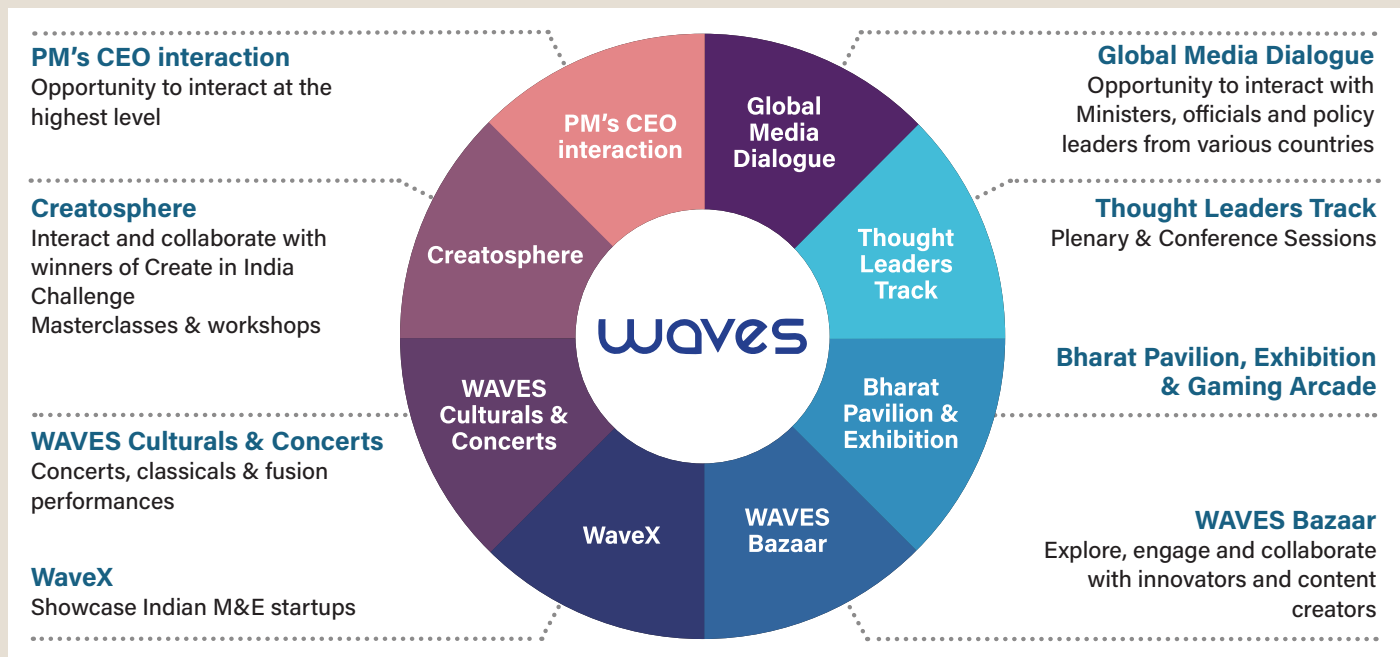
PM's CEO interaction
Opportunity to interact at the highest level

Creatosphere
Interact and collaborate with winners of Create in India Challenge
Masterclasses & workshops

WAVES Culturals & Concerts
Concerts, classicals & fusion performances

WaveX
Showcase Indian M&E startups

PM's CEO interaction

Global Media Dialogue

Creatosphere

Thought Leaders Track

waves

WAVES Culturals & Concerts

Bharat Pavilion & Exhibition

WaveX

WAVES Bazaar

Global Media Dialogue
Opportunity to interact with Ministers, officials and policy leaders from various countries

Thought Leaders Track
Plenary & Conference Sessions

Bharat Pavilion, Exhibition & Gaming Arcade

WAVES Bazaar
Explore, engage and collaborate with innovators and content creators